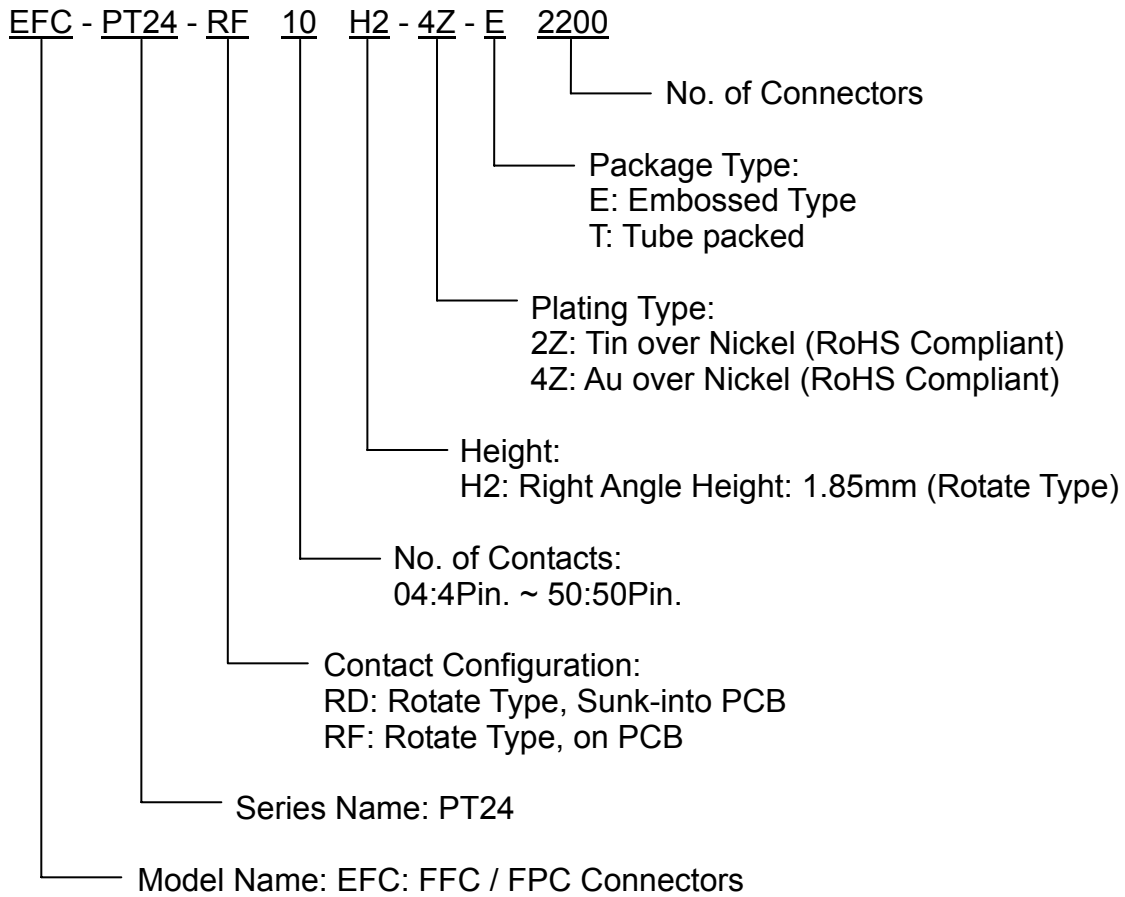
EFC - PT24 - RF 10 H2 - 4Z - E 2200

No. of Connectors

Package Type:
E: Embossed Type
T: Tube packed

Plating Type:
2Z: Tin over Nickel (RoHS Compliant)
4Z: Au over Nickel (RoHS Compliant)

Height:
H2: Right Angle Height: 1.85mm (Rotate Type)

No. of Contacts:
04:4Pin. ~ 50:50Pin.

Contact Configuration:
RD: Rotate Type, Sunk-into PCB
RF: Rotate Type, on PCB

Series Name: PT24

Model Name: EFC: FFC / FPC Connectors